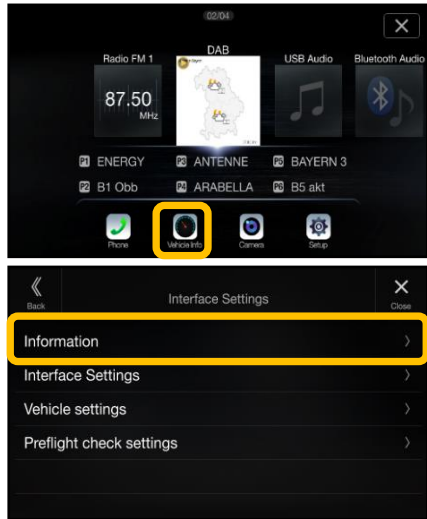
02/04

Radio FM 1
87.50
MHz

DAB

USB Audio

Bluetooth Audio

ENERGY
ANTENNE
BAYERN 3
B1 Obb
ARABELLA
B5 akt

Phone
Vehicle Info
Camera
Setup

Back
Interface Settings
Close

Information
Interface Settings
Vehicle settings
Preflight check settings